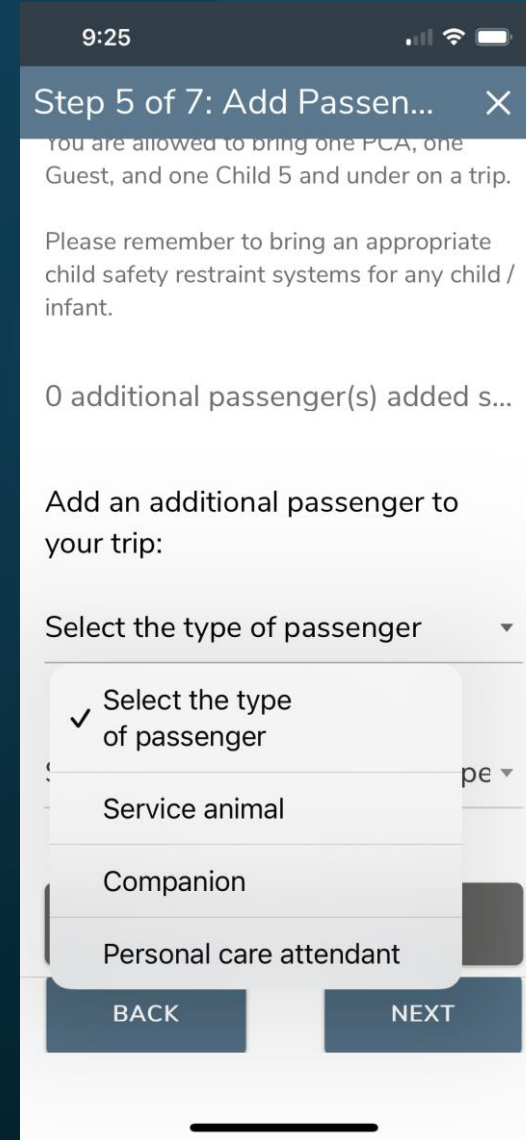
9:25

Step 5 of 7: Add Passen... ✕

You are allowed to bring one PCA, one Guest, and one Child 5 and under on a trip.

Please remember to bring an appropriate child safety restraint systems for any child / infant.

0 additional passenger(s) added s...

Add an additional passenger to your trip:

Select the type of passenger

✓ Select the type of passenger

Service animal

Companion

Personal care attendant

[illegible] pe

BACK

NEXT